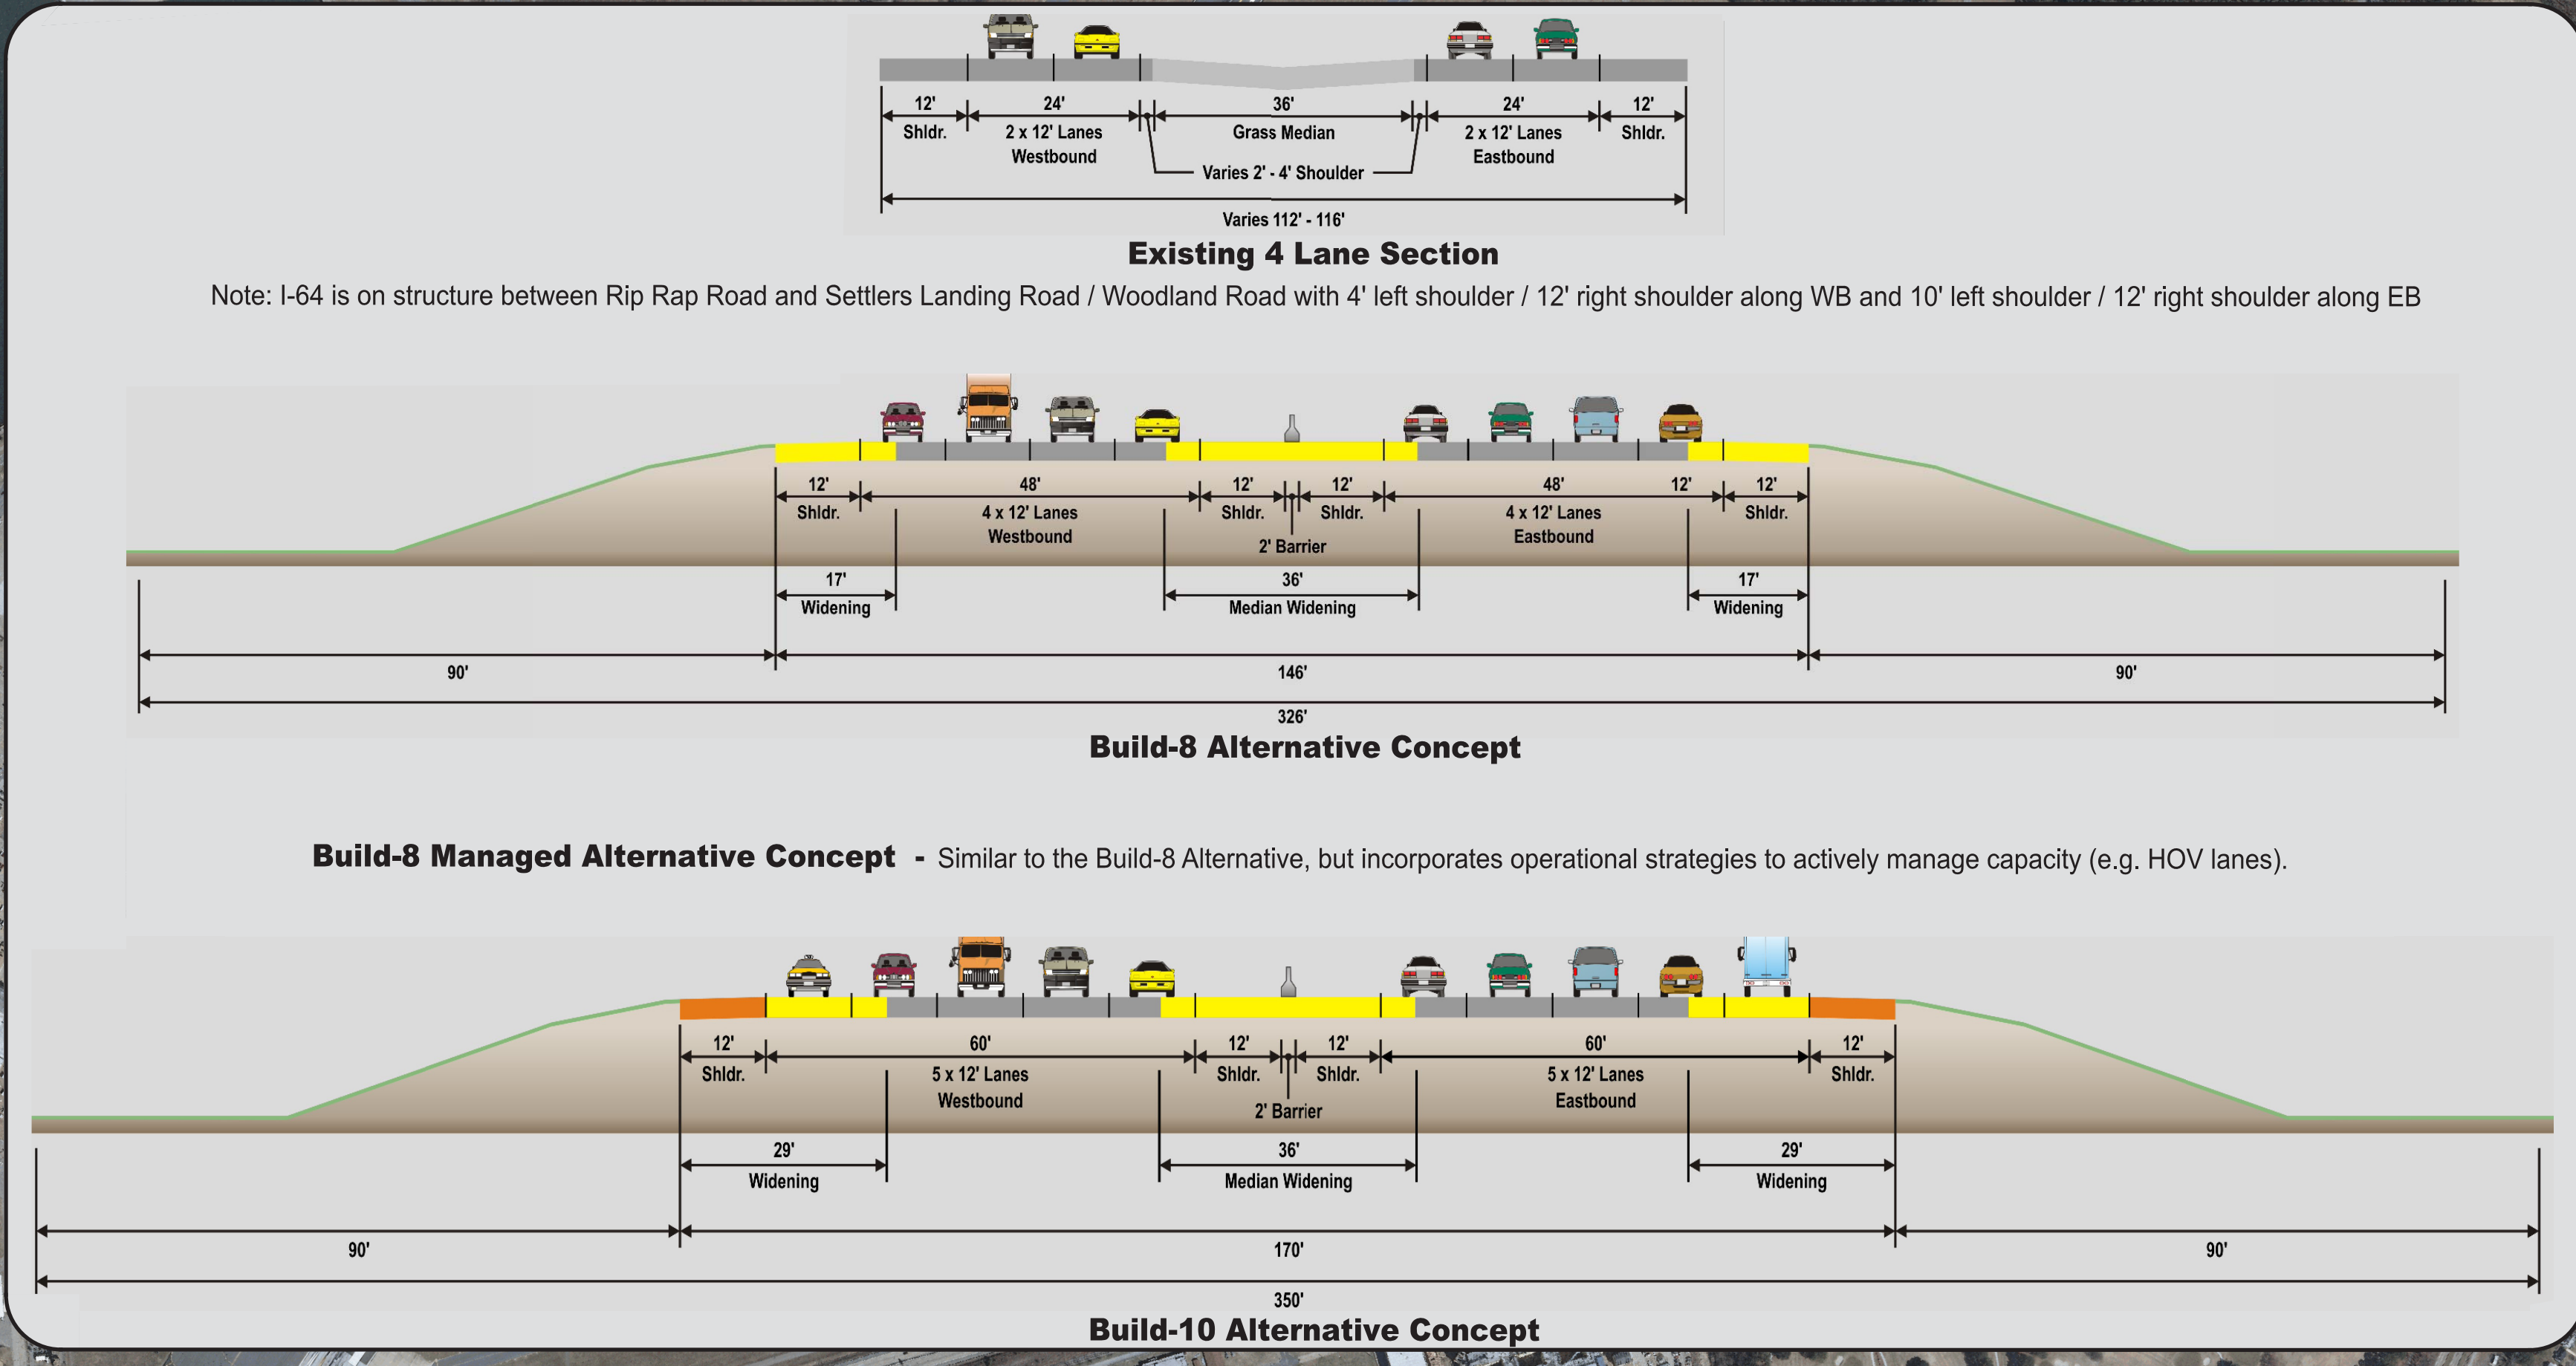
12'
Shldr.
24'
2 x 12' Lanes
Westbound
36'
Grass Median
Varies 2' - 4' Shoulder
24'
2 x 12' Lanes
Eastbound
12'
Shldr.
Varies 112' - 116'

Existing 4 Lane Section

Note: I-64 is on structure between Rip Rap Road and Settlers Landing Road / Woodland Road with 4' left shoulder / 12' right shoulder along WB and 10' left shoulder / 12' right shoulder along EB

12'
Shldr.
48'
4 x 12' Lanes
Westbound
12'
Shldr.
12'
Shldr.
2' Barrier
48'
4 x 12' Lanes
Eastbound
12'
12'
Shldr.
17'
Widening
36'
Median Widening
17'
Widening
90'
146'
90'
326'

Build-8 Alternative Concept

Build-8 Managed Alternative Concept - Similar to the Build-8 Alternative, but incorporates operational strategies to actively manage capacity (e.g. HOV lanes).

12'
Shldr.
60'
5 x 12' Lanes
Westbound
12'
Shldr.
12'
Shldr.
2' Barrier
60'
5 x 12' Lanes
Eastbound
12'
Shldr.
29'
Widening
36'
Median Widening
29'
Widening
90'
170'
90'
350'

Build-10 Alternative Concept